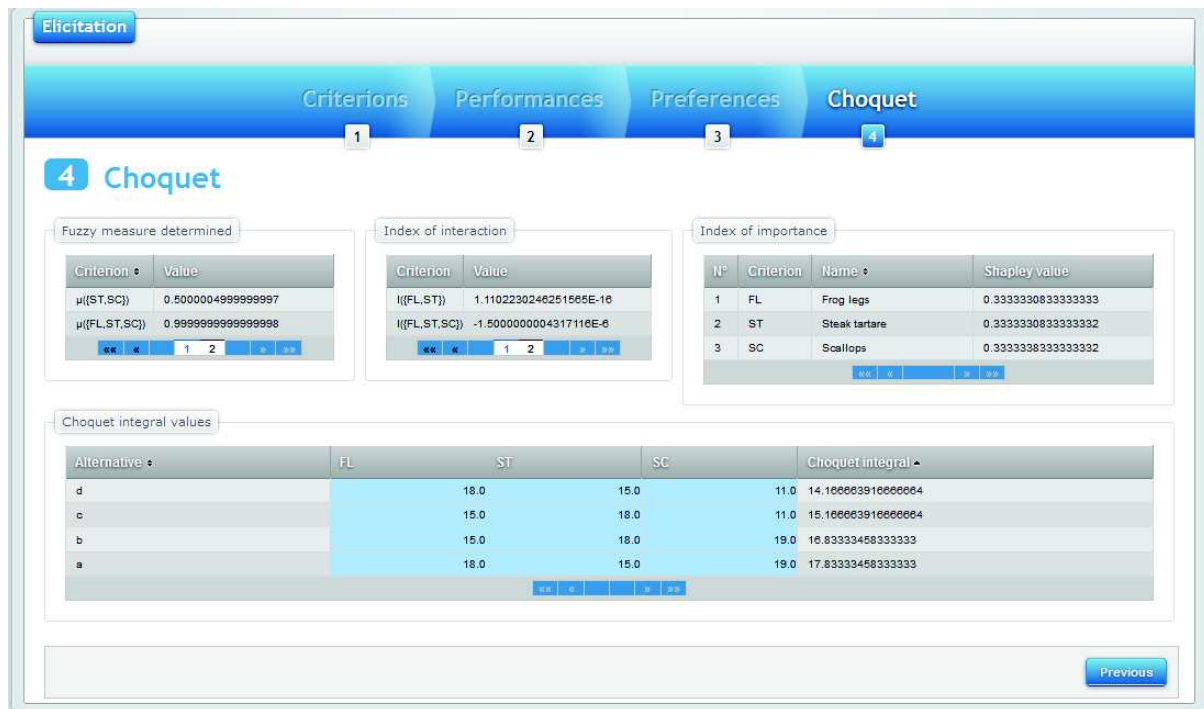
Elicitation

Criterions 1
Performances 2
Preferences 3
Choquet 4

4 Choquet

Fuzzy measure determined

| Criterion ⇕ | Value |
|---|---|
| μ({ST,SC}) | 0.5000004999999997 |
| μ({FL,ST,SC}) | 0.9999999999999998 |

«« « 1 2 » »»

Index of interaction

| Criterion | Value |
|---|---|
| I({FL,ST}) | 1.1102230246251565E-16 |
| I({FL,ST,SC}) | -1.5000000004317116E-6 |

«« « 1 2 » »»

Index of importance

| N° | Criterion | Name ⇕ | Shapley value |
|---|---|---|---|
| 1 | FL | Frog legs | 0.3333330833333333 |
| 2 | ST | Steak tartare | 0.3333330833333332 |
| 3 | SC | Scallops | 0.3333338333333332 |

«« « » »»

Choquet integral values

| Alternative ⇕ | FL | ST | SC | Choquet integral ▲ |
|---|---|---|---|---|
| d | 18.0 | 15.0 | 11.0 | 14.166663916666664 |
| c | 15.0 | 18.0 | 11.0 | 15.166663916666664 |
| b | 15.0 | 18.0 | 19.0 | 16.83333458333333 |
| a | 18.0 | 15.0 | 19.0 | 17.83333458333333 |

«« « » »»

Previous